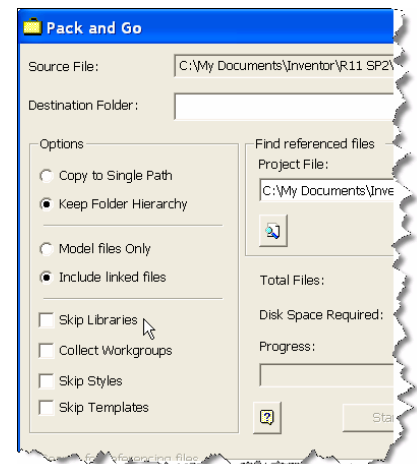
Pack and Go

Source File:
C:\My Documents\Inventor\R11 SP2\

Destination Folder:

Options

Copy to Single Path

Keep Folder Hierarchy

Model files Only

Include linked files

Skip Libraries

Collect Workgroups

Skip Styles

Skip Templates

Find referenced files

Project File:

C:\My Documents\Inve

Total Files:

Disk Space Required:

Progress:

Sta

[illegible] referencing files